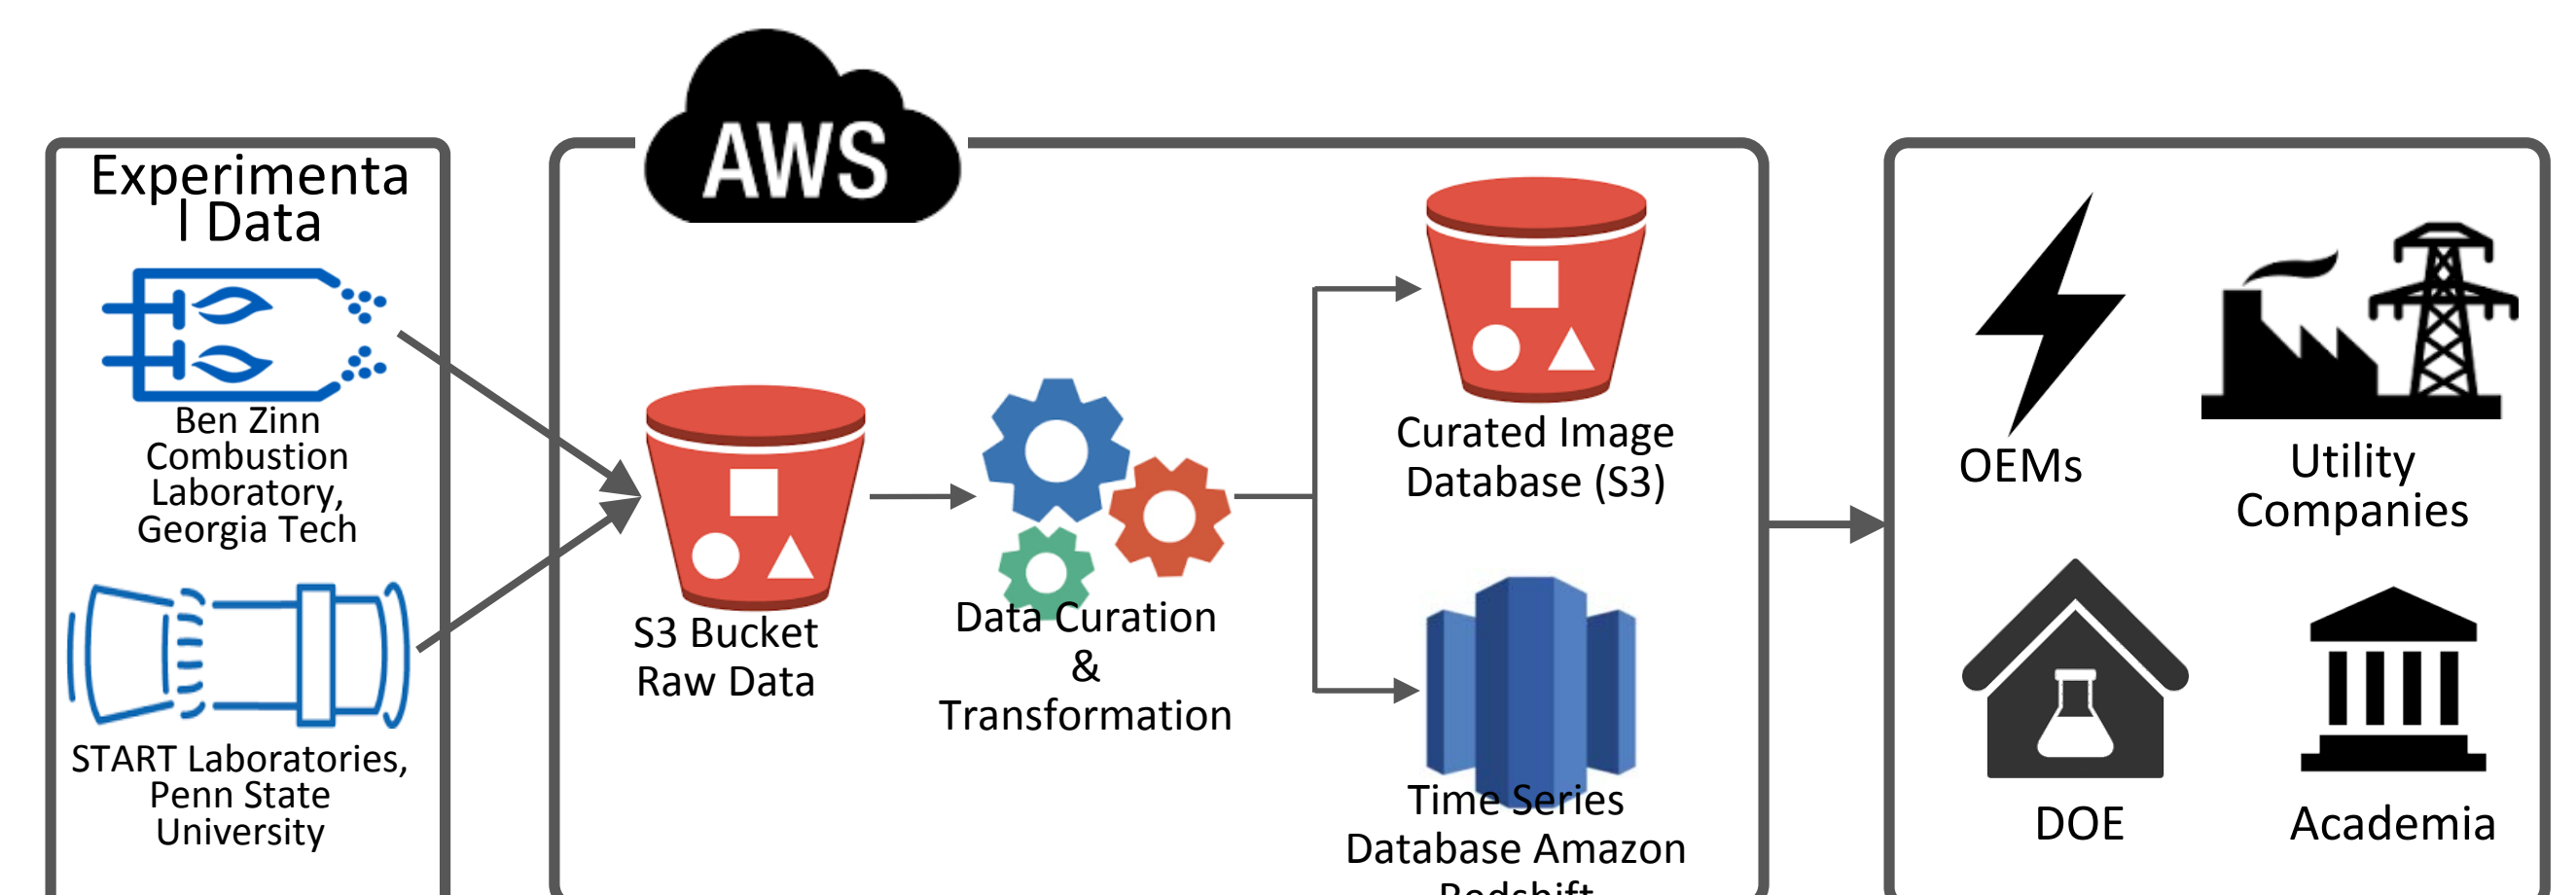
Experimenta
l Data

Ben Zinn Combustion Laboratory, Georgia Tech

START Laboratories, Penn State University

AWS

S3 Bucket Raw Data

Data Curation & Transformation

Curated Image Database (S3)

Time Series Database Amazon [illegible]

OEMs

Utility Companies

DOE

Academia